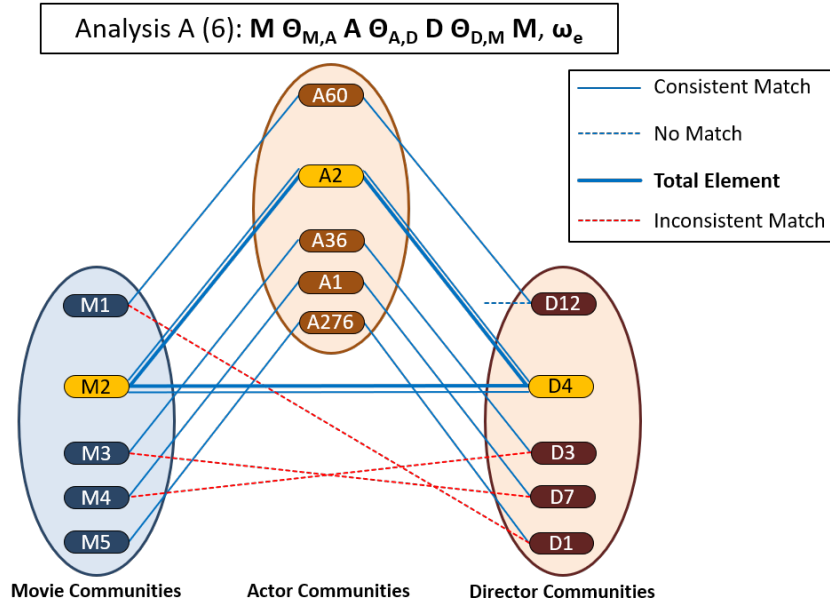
Analysis A (6): M $\Theta_{M,A}$ A $\Theta_{A,D}$ D $\Theta_{D,M}$ M, $\omega_e$

Consistent Match
No Match
Total Element
Inconsistent Match

A60
A2
A36
A1
A276

M1
M2
M3
M4
M5

D12
D4
D3
D7
D1

Movie Communities
Actor Communities
Director Communities